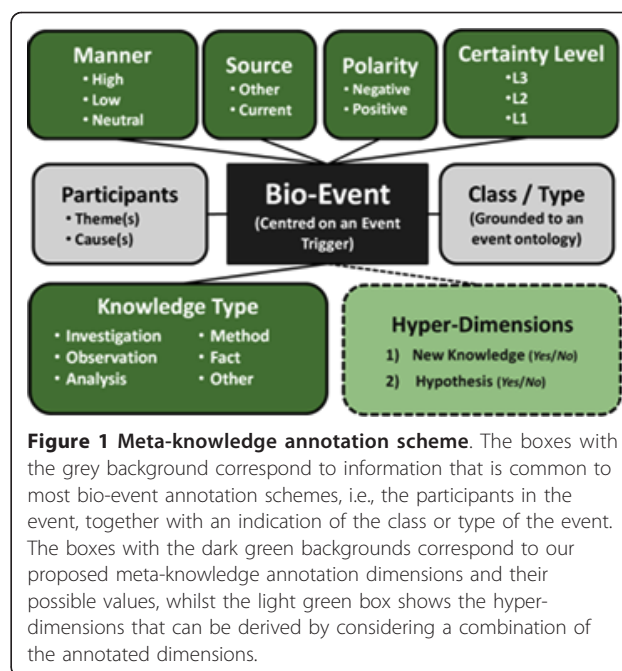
Manner
• High
• Low
• Neutral

Source
• Other
• Current

Polarity
• Negative
• Positive

Certainty Level
• L3
• L2
• L1

Participants
• Theme(s)
• Cause(s)

Bio-Event
(Centred on an Event Trigger)

Class / Type
(Grounded to an event ontology)

Knowledge Type
• Investigation
• Observation
• Analysis
• Method
• Fact
• Other

Hyper-Dimensions
1) New Knowledge (Yes/No)
2) Hypothesis (Yes/No)

**Figure 1 Meta-knowledge annotation scheme**. The boxes with the grey background correspond to information that is common to most bio-event annotation schemes, i.e., the participants in the event, together with an indication of the class or type of the event. The boxes with the dark green backgrounds correspond to our proposed meta-knowledge annotation dimensions and their possible values, whilst the light green box shows the hyperdimensions that can be derived by considering a combination of the annotated dimensions.